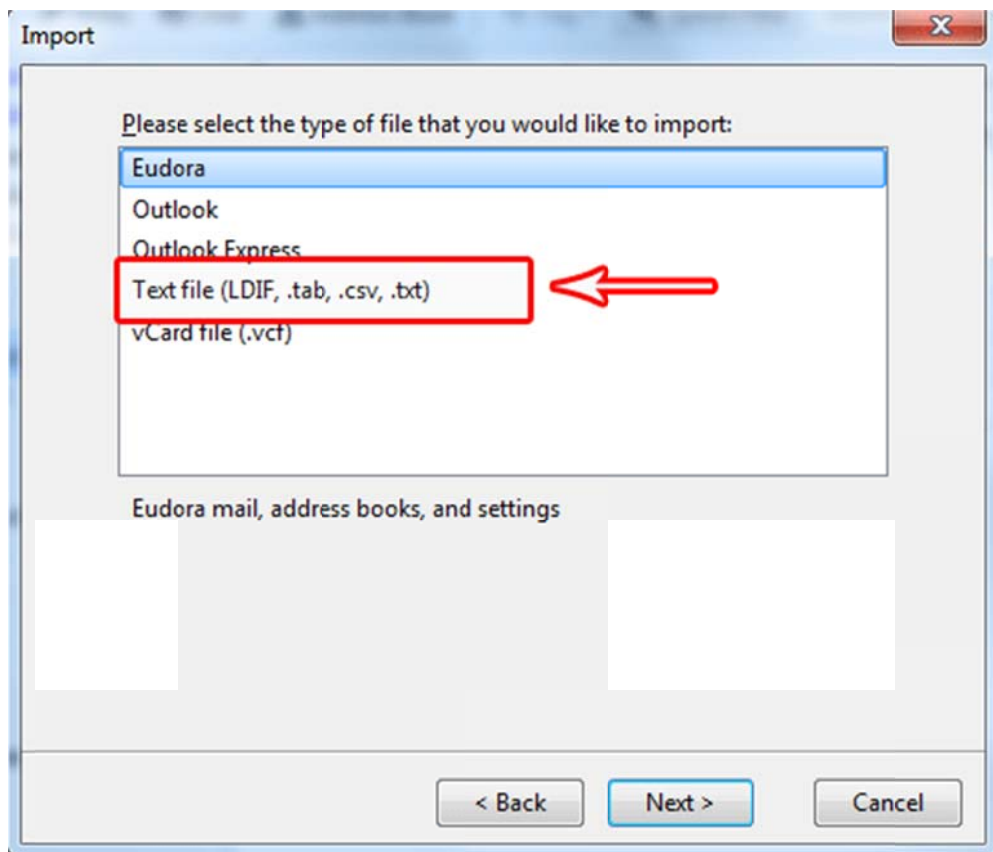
Import

Please select the type of file that you would like to import:

Eudora
Outlook
Outlook Express
Text file (LDIF, .tab, .csv, .txt)
vCard file (.vcf)

Eudora mail, address books, and settings

< Back
Next >
Cancel